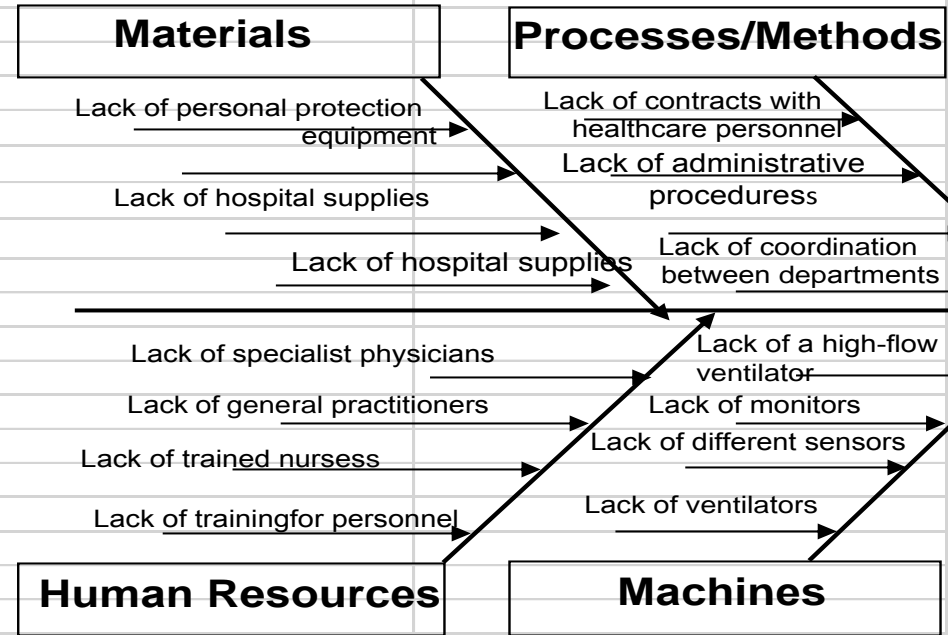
Materials

Processes/Methods

Lack of personal protection equipment

Lack of hospital supplies

Lack of hospital supplies

Lack of contracts with healthcare personnel

Lack of administrative proceduress

Lack of coordination between departments

Lack of specialist physicians

Lack of general practitioners

Lack of trained nursess

Lack of trainingfor personnel

Lack of a high-flow ventilator

Lack of monitors

Lack of different sensors

Lack of ventilators

Human Resources

Machines